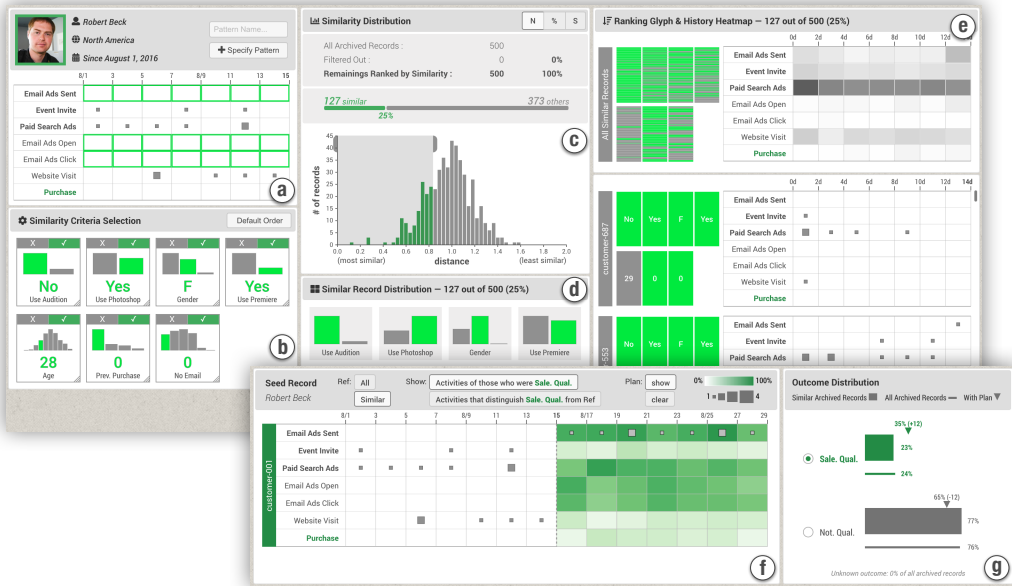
Robert Beck
North America
Since August 1, 2016
Pattern Name...
Specify Pattern

8/1 3 5 7 8/9 11 13 15
Email Ads Sent
Event Invite
Paid Search Ads
Email Ads Open
Email Ads Click
Website Visit
Purchase
a

Similarity Criteria Selection
Default Order
X ✓ No Use Audition
X ✓ Yes Use Photoshop
X ✓ F Gender
X ✓ Yes Use Premiere
X ✓ 28 Age
X ✓ 0 Prev. Purchase
X ✓ 0 No Email
b

Similarity Distribution
N % S
All Archived Records : 500
Filtered Out : 0 0%
Remainings Ranked by Similarity : 500 100%
127 similar 373 others
25%
c
# of records
45 40 35 30 25 20 15 10 5 0
0.0 0.2 0.4 0.6 0.8 1.0 1.2 1.4 1.6 1.8 2.0
(most similar) distance (least similar)

Similar Record Distribution — 127 out of 500 (25%)
d
Use Audition Use Photoshop Gender Use Premiere

Ranking Glyph & History Heatmap — 127 out of 500 (25%)
e
All Similar Records
0d 2d 4d 6d 8d 10d 12d
Email Ads Sent
Event Invite
Paid Search Ads
Email Ads Open
Email Ads Click
Website Visit
Purchase

customer-687
No Yes F Yes
29 0 0
0d 2d 4d 6d 8d 10d 12d 14d
Email Ads Sent
Event Invite
Paid Search Ads
Email Ads Open
Email Ads Click
Website Visit
Purchase

553
No Yes F Yes
Email Ads Sent
Event Invite
Paid Search Ads

Seed Record
Robert Beck
Ref: All Similar
Show: Activities of those who were Sale. Qual.
Activities that distinguish Sale. Qual. from Ref
Plan: show clear
0% 100%
1 = 4
customer-001
8/1 3 5 7 8/9 11 13 15 8/17 19 21 23 8/25 27 29
Email Ads Sent
Event Invite
Paid Search Ads
Email Ads Open
Email Ads Click
Website Visit
Purchase
f

Outcome Distribution
Similar Archived Records All Archived Records With Plan
35% (+12)
Sale. Qual.
23%
24%
65% (-12)
Not. Qual.
77%
76%
Unknown outcome: 0% of all archived records
g